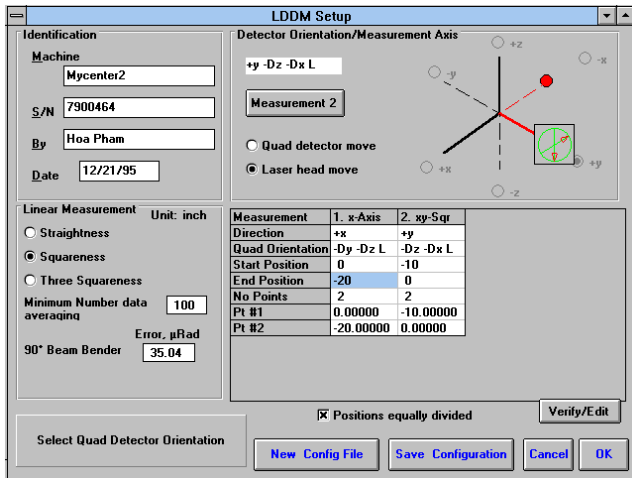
LDDM Setup

Identification

Machine
Mycenter2

S/N
7900464

By
Hoa Pham

Date
12/21/95

Detector Orientation/Measurement Axis

+y -Dz -Dx L

Measurement 2

Quad detector move

Laser head move

+z
-y
-x
+x
+y
-z

Linear Measurement Unit: inch

Straightness

Squareness

Three Squareness

Minimum Number data averaging 100

Error, µRad

90° Beam Bender 35.04

| Measurement | 1. x-Axis | 2. xy-Sqr |
|---|---|---|
| Direction | +x | +y |
| Quad Orientation | -Dy -Dz L | -Dz -Dx L |
| Start Position | 0 | -10 |
| End Position | -20 | 0 |
| No Points | 2 | 2 |
| Pt #1 | 0.00000 | -10.00000 |
| Pt #2 | -20.00000 | 0.00000 |

Positions equally divided

Verify/Edit

Select Quad Detector Orientation

New Config File

Save Configuration

Cancel

OK